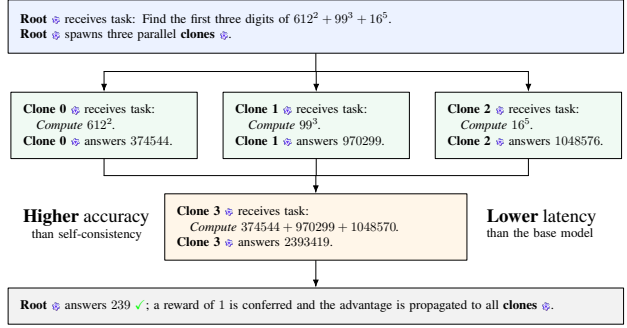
**Root** receives task: Find the first three digits of $612^2 + 99^3 + 16^5$.
**Root** spawns three parallel **clones**.

**Clone 0** receives task:
*Compute* $612^2$.
**Clone 0** answers 374544.

**Clone 1** receives task:
*Compute* $99^3$.
**Clone 1** answers 970299.

**Clone 2** receives task:
*Compute* $16^5$.
**Clone 2** answers 1048576.

**Higher** accuracy
than self-consistency

**Clone 3** receives task:
*Compute* $374544 + 970299 + 1048570$.
**Clone 3** answers 2393419.

**Lower** latency
than the base model

**Root** answers 239 ✓; a reward of 1 is conferred and the advantage is propagated to all **clones**.